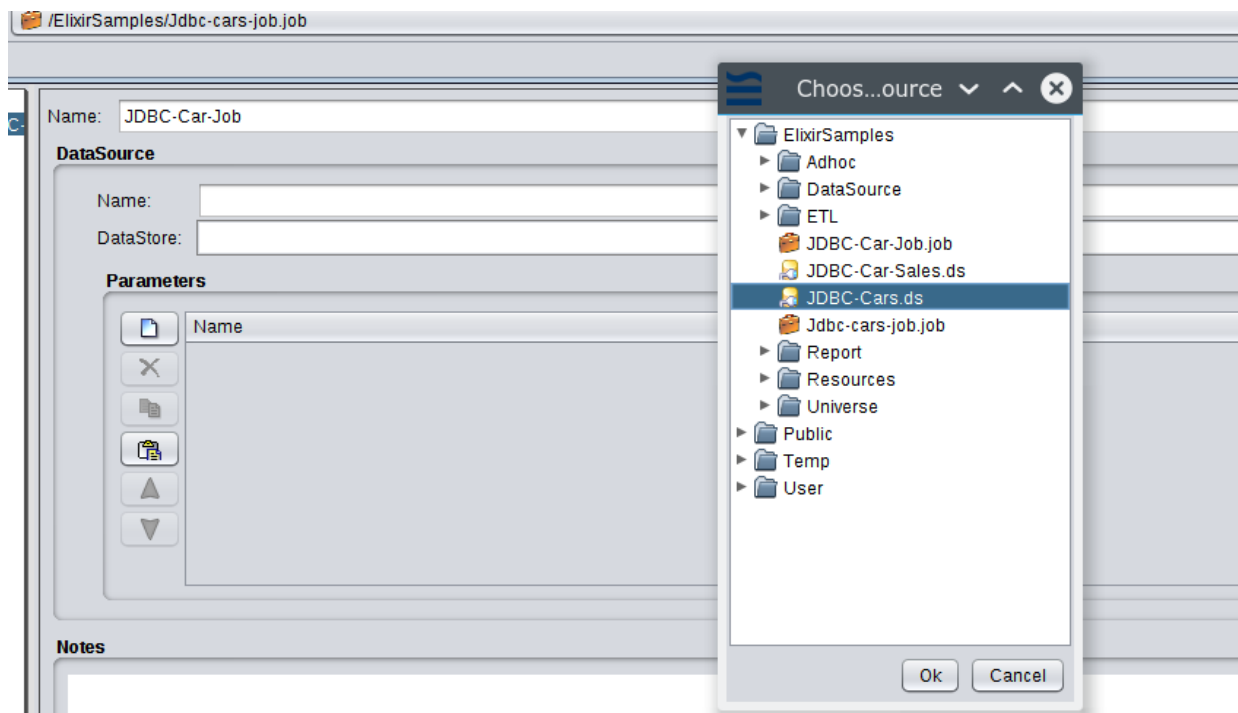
/ElixirSamples/Jdbc-cars-job.job

C

Name: JDBC-Car-Job

DataSource

Name:

DataStore:

Parameters

Name

Notes

Choos...ource

ElixirSamples
Adhoc
DataSource
ETL
JDBC-Car-Job.job
JDBC-Car-Sales.ds
JDBC-Cars.ds
Jdbc-cars-job.job
Report
Resources
Universe
Public
Temp
User

Ok Cancel